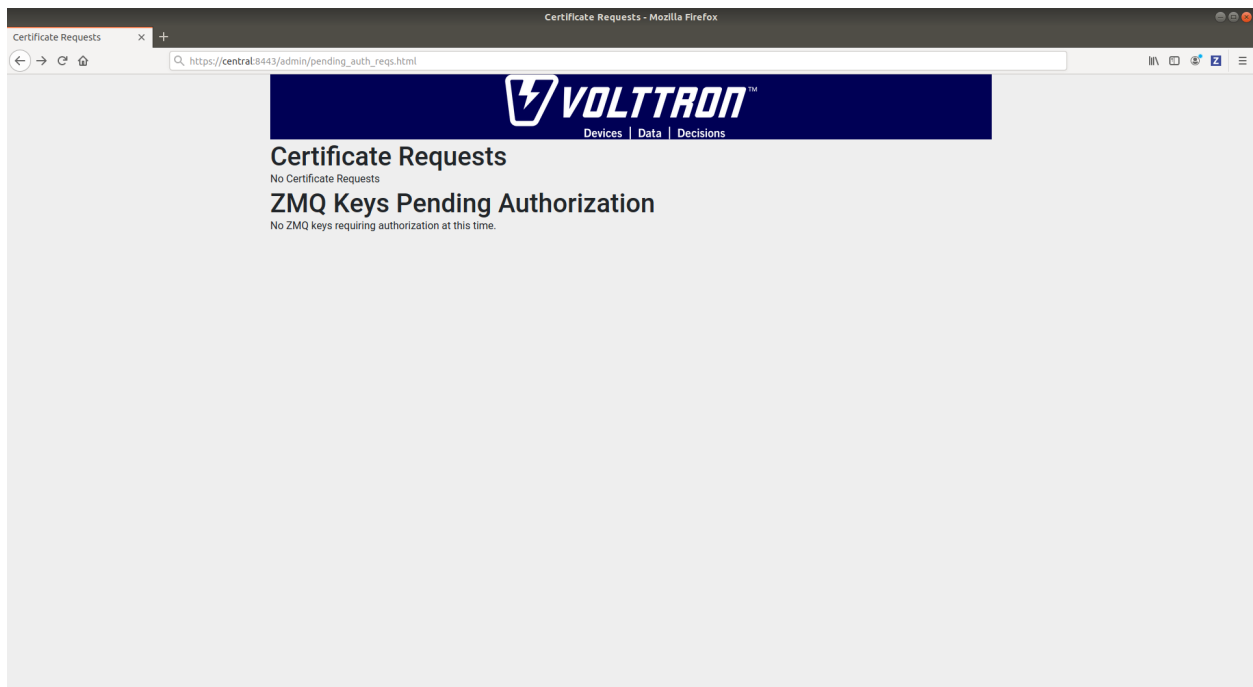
Certificate Requests - Mozilla Firefox

Certificate Requests ×

https://central:8443/admin/pending_auth_reqs.html

VOLTTRON™
Devices | Data | Decisions

Certificate Requests
No Certificate Requests

ZMQ Keys Pending Authorization
No ZMQ keys requiring authorization at this time.